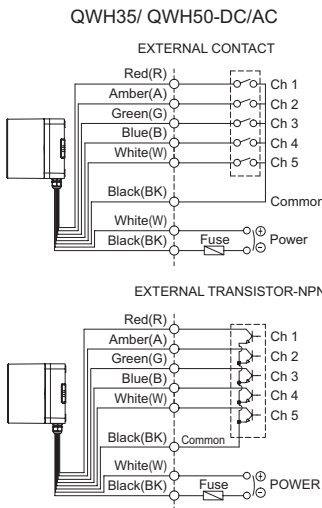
QWH35/ QWH50-DC/AC

EXTERNAL CONTACT

Red(R)
Amber(A)
Green(G)
Blue(B)
White(W)
Ch 1
Ch 2
Ch 3
Ch 4
Ch 5
Black(BK)
Common
White(W)
Black(BK)
Fuse
$\oplus$
$\ominus$
Power

EXTERNAL TRANSISTOR-NPN

Red(R)
Amber(A)
Green(G)
Blue(B)
White(W)
Ch 1
Ch 2
Ch 3
Ch 4
Ch 5
Black(BK)
Common
White(W)
Black(BK)
Fuse
$\oplus$
$\ominus$
POWER